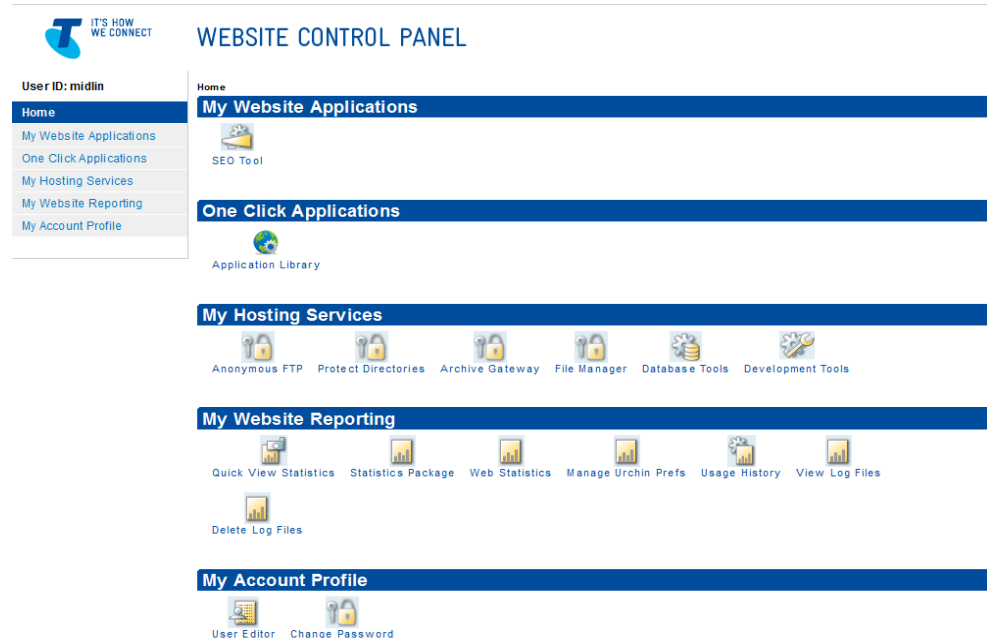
IT'S HOW WE CONNECT

WEBSITE CONTROL PANEL

User ID: midlin

Home
My Website Applications
One Click Applications
My Hosting Services
My Website Reporting
My Account Profile

Home

My Website Applications

SEO Tool

One Click Applications

Application Library

My Hosting Services

Anonymous FTP Protect Directories Archive Gateway File Manager Database Tools Development Tools

My Website Reporting

Quick View Statistics Statistics Package Web Statistics Manage Urchin Prefs Usage History View Log Files

Delete Log Files

My Account Profile

User Editor Change Password